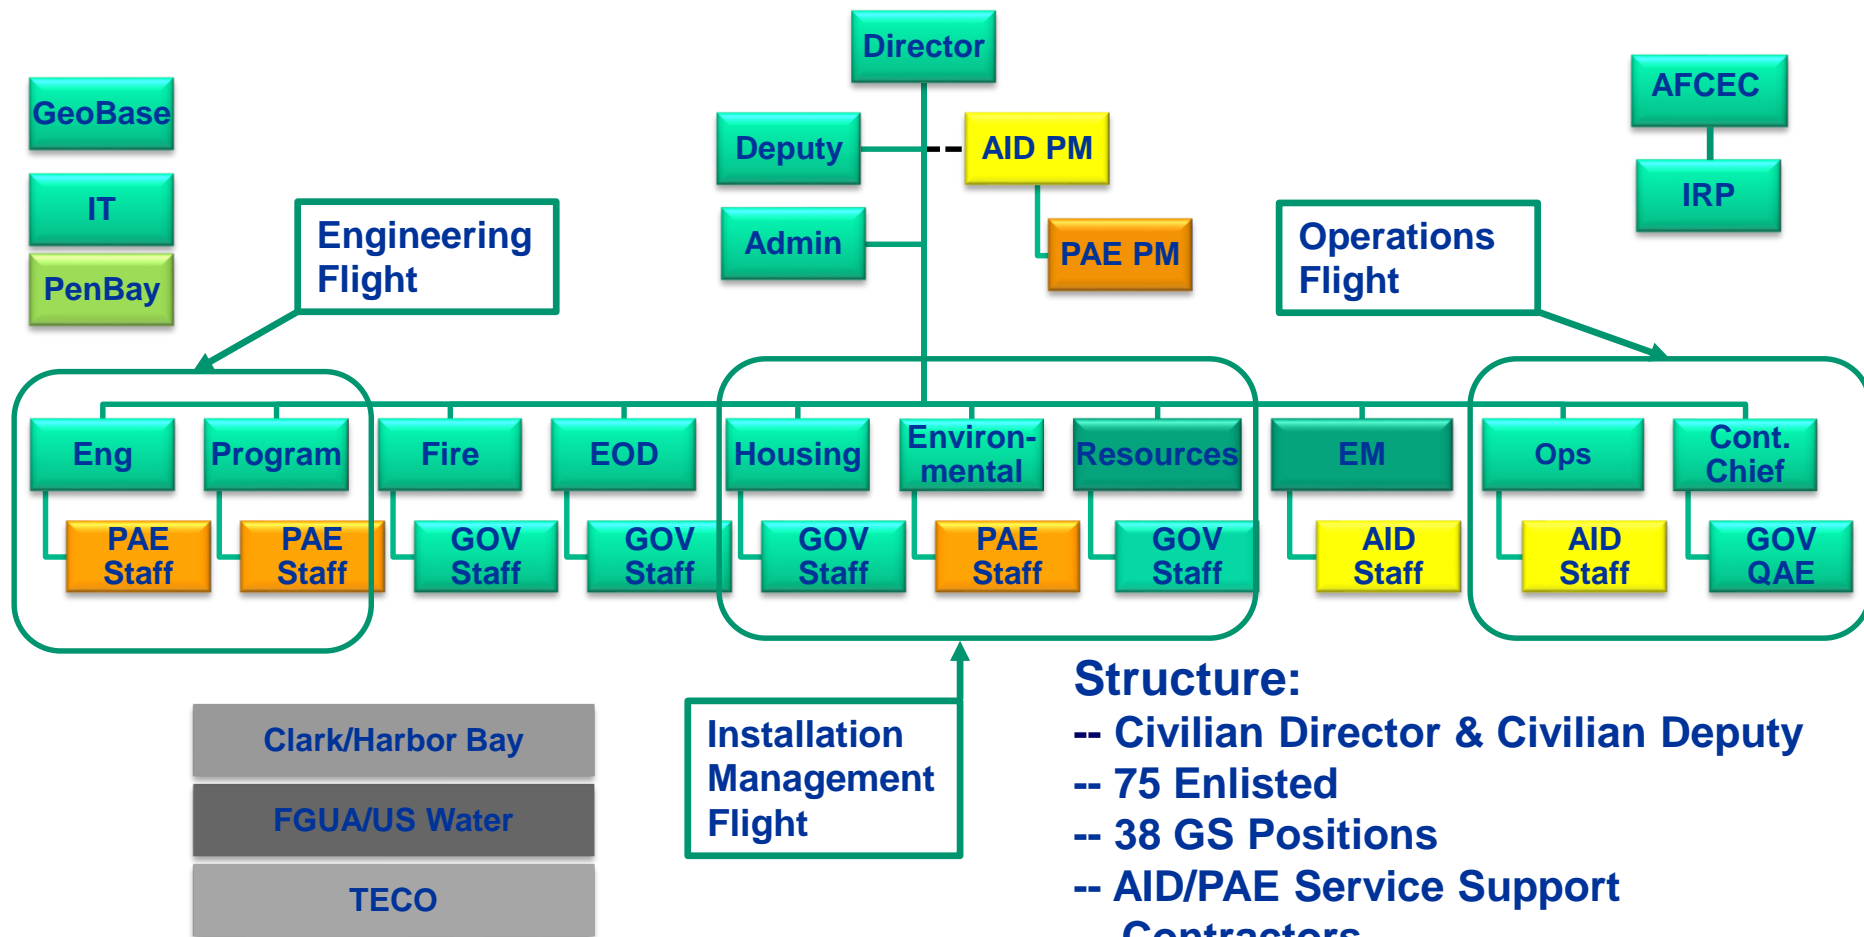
Director

GeoBase

IT

PenBay

Deputy

AID PM

Admin

PAE PM

AFCEC

IRP

Engineering Flight

Operations Flight

Eng

Program

Fire

EOD

Housing

Environmental

Resources

EM

Ops

Cont. Chief

PAE Staff

PAE Staff

GOV Staff

GOV Staff

GOV Staff

PAE Staff

GOV Staff

AID Staff

AID Staff

GOV QAE

Clark/Harbor Bay

FGUA/US Water

TECO

Installation Management Flight

Structure:
-- Civilian Director & Civilian Deputy
-- 75 Enlisted
-- 38 GS Positions
-- AID/PAE Service Support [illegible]